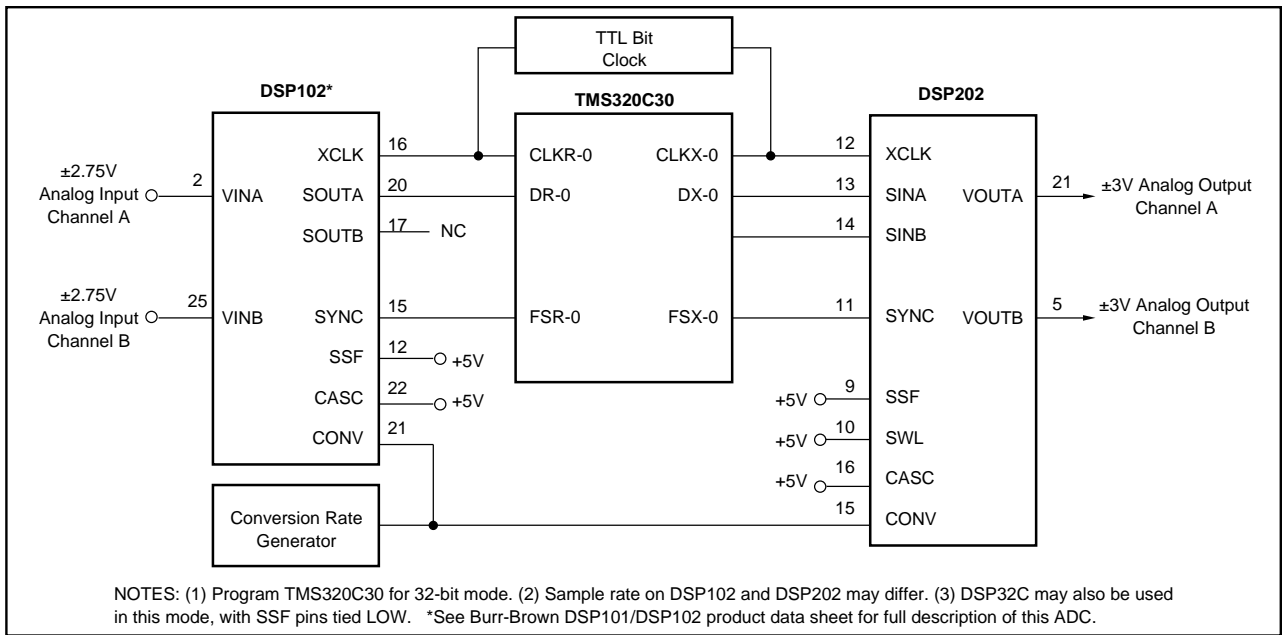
TTL Bit Clock

DSP102*

TMS320C30

DSP202

±2.75V Analog Input Channel A

2

VINA

XCLK

16

SOUTA

20

SOUTB

17

NC

±2.75V Analog Input Channel B

25

VINB

SYNC

15

SSF

12

+5V

CASC

22

+5V

CONV

21

CLKR-0

DR-0

FSR-0

CLKX-0

DX-0

FSX-0

12

XCLK

13

SINA

14

SINB

11

SYNC

VOUTA

21

±3V Analog Output Channel A

VOUTB

5

±3V Analog Output Channel B

+5V

9

SSF

+5V

10

SWL

+5V

16

CASC

15

CONV

Conversion Rate Generator

NOTES: (1) Program TMS320C30 for 32-bit mode. (2) Sample rate on DSP102 and DSP202 may differ. (3) DSP32C may also be used in this mode, with SSF pins tied LOW. *See Burr-Brown DSP101/DSP102 product data sheet for full description of this ADC.